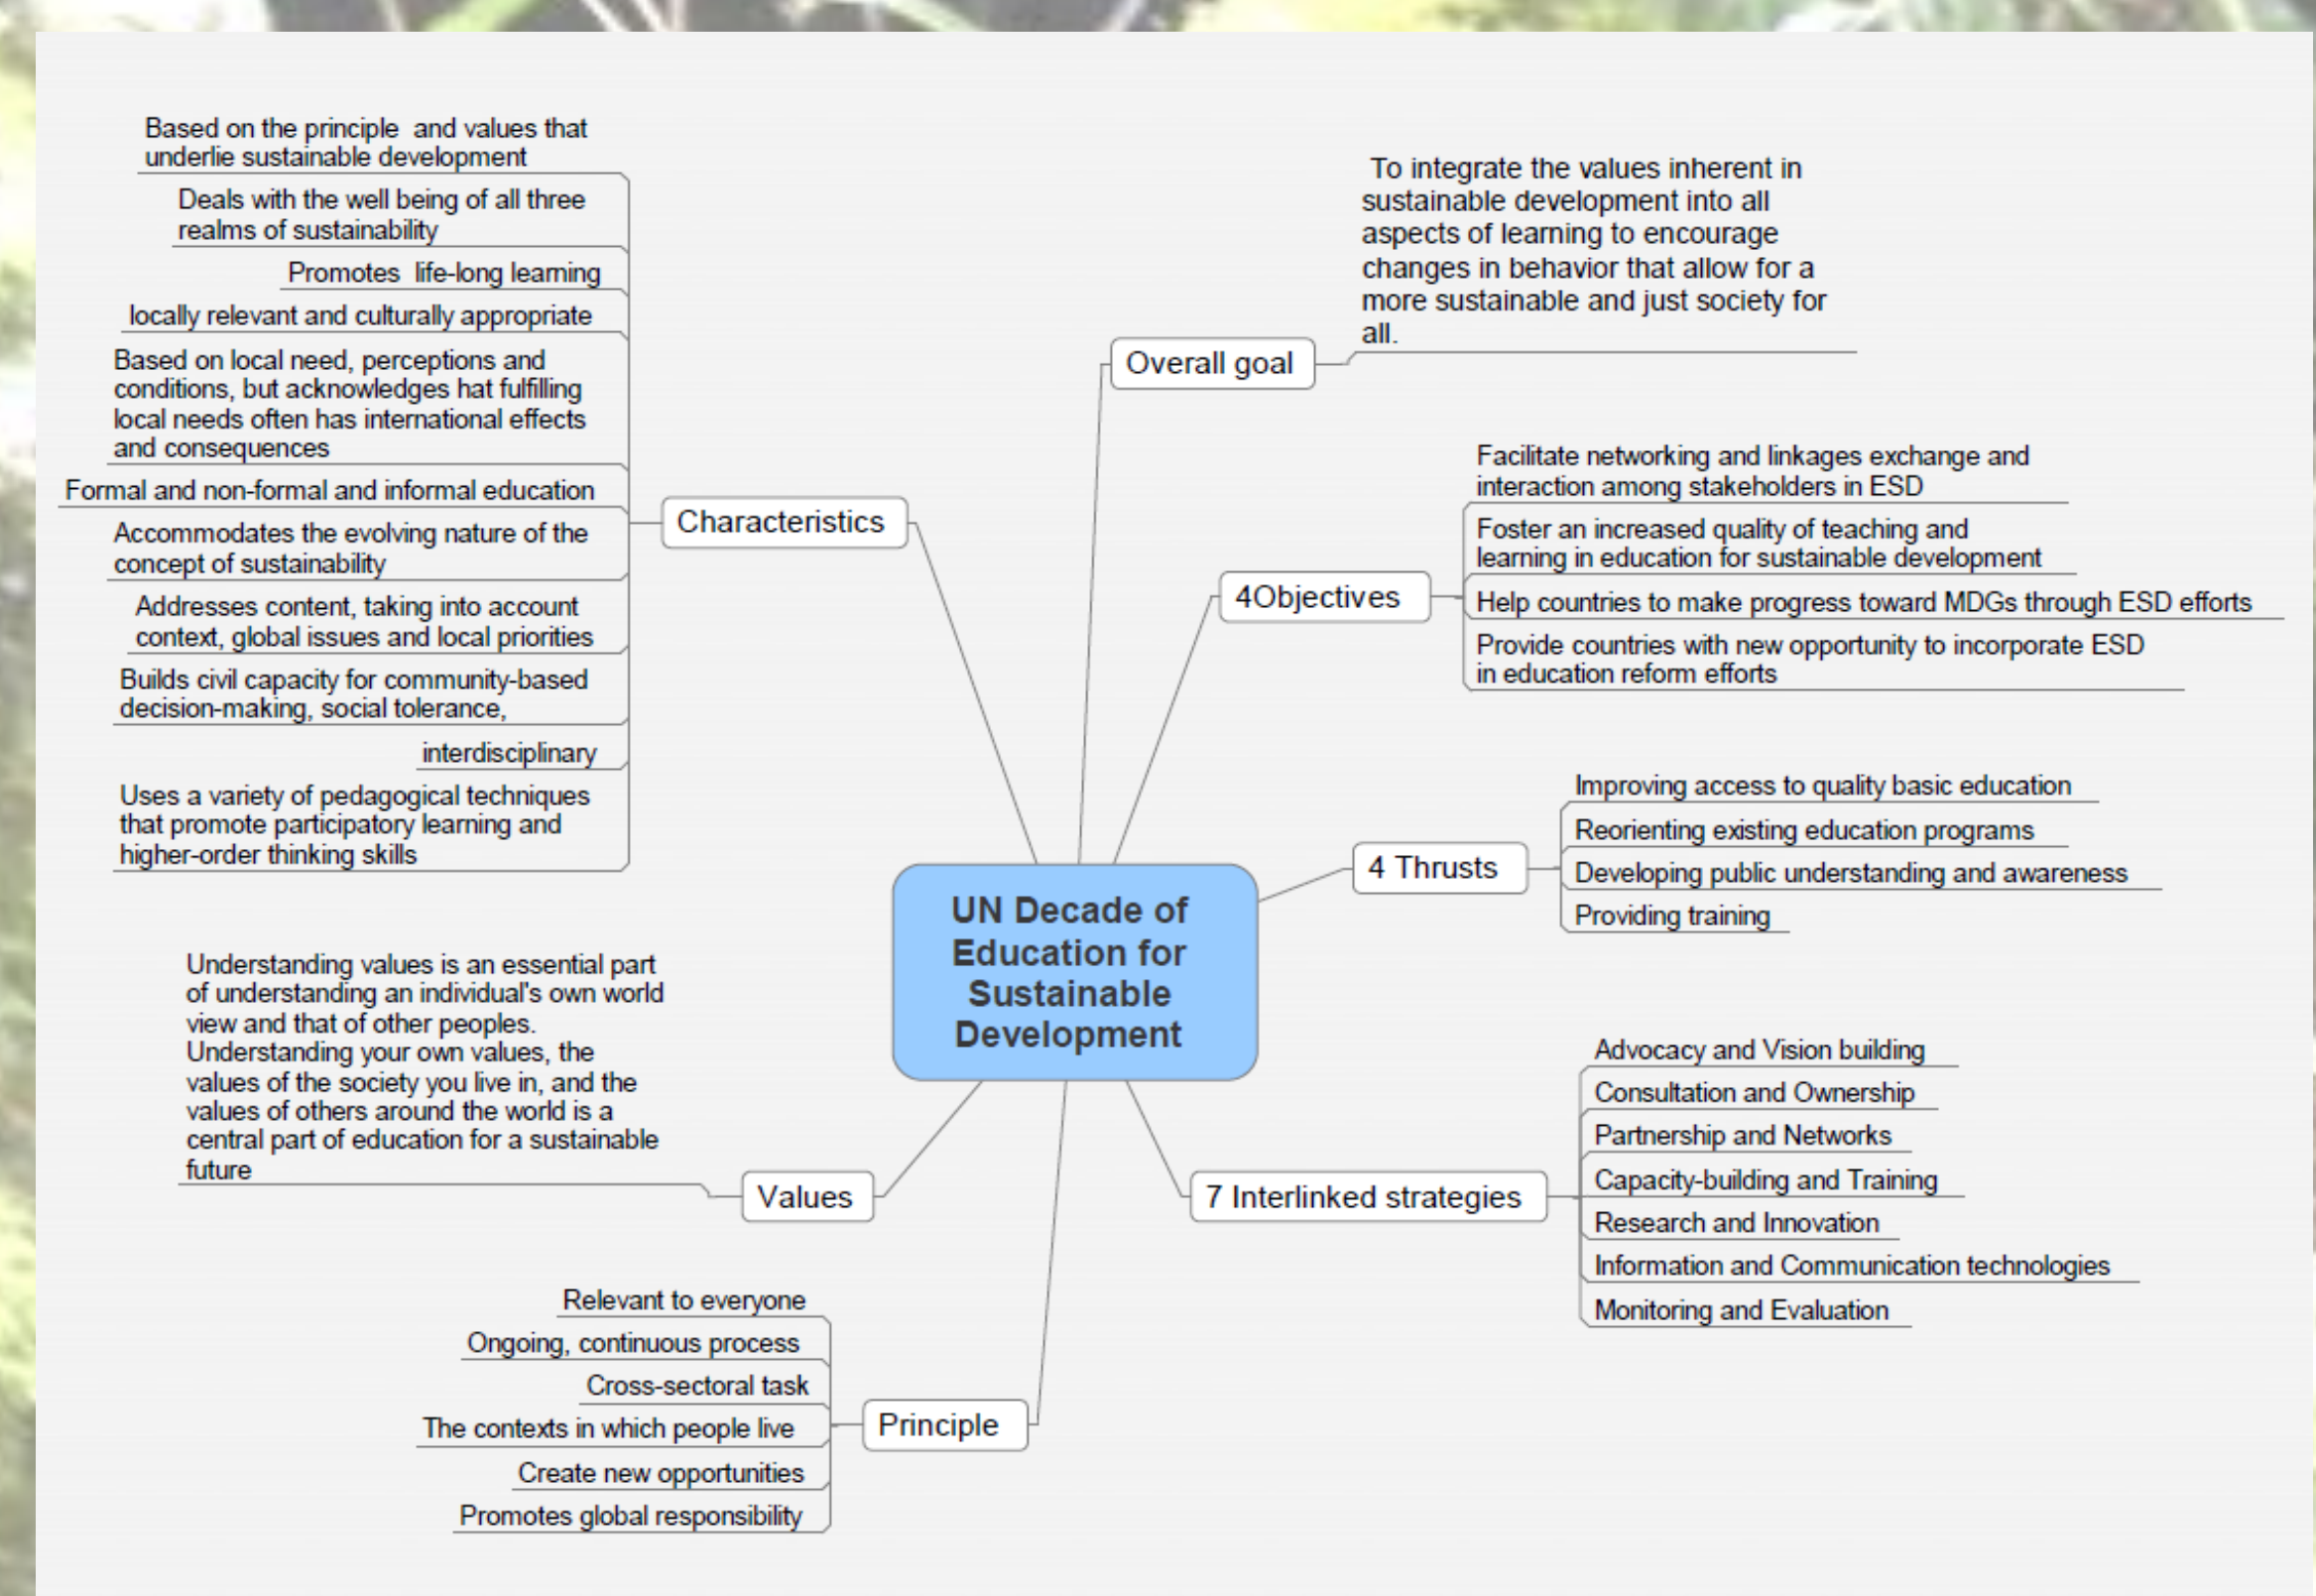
UN Decade of Education for Sustainable Development

Characteristics

Based on the principle and values that underlie sustainable development

Deals with the well being of all three realms of sustainability

Promotes life-long learning

locally relevant and culturally appropriate

Based on local need, perceptions and conditions, but acknowledges hat fulfilling local needs often has international effects and consequences

Formal and non-formal and informal education

Accommodates the evolving nature of the concept of sustainability

Addresses content, taking into account context, global issues and local priorities

Builds civil capacity for community-based decision-making, social tolerance,

interdisciplinary

Uses a variety of pedagogical techniques that promote participatory learning and higher-order thinking skills

Overall goal

To integrate the values inherent in sustainable development into all aspects of learning to encourage changes in behavior that allow for a more sustainable and just society for all.

4Objectives

Facilitate networking and linkages exchange and interaction among stakeholders in ESD

Foster an increased quality of teaching and learning in education for sustainable development

Help countries to make progress toward MDGs through ESD efforts

Provide countries with new opportunity to incorporate ESD in education reform efforts

4 Thrusts

Improving access to quality basic education

Reorienting existing education programs

Developing public understanding and awareness

Providing training

Values

Understanding values is an essential part of understanding an individual's own world view and that of other peoples. Understanding your own values, the values of the society you live in, and the values of others around the world is a central part of education for a sustainable future

7 Interlinked strategies

Advocacy and Vision building

Consultation and Ownership

Partnership and Networks

Capacity-building and Training

Research and Innovation

Information and Communication technologies

Monitoring and Evaluation

Principle

Relevant to everyone

Ongoing, continuous process

Cross-sectoral task

The contexts in which people live

Create new opportunities

Promotes global responsibility